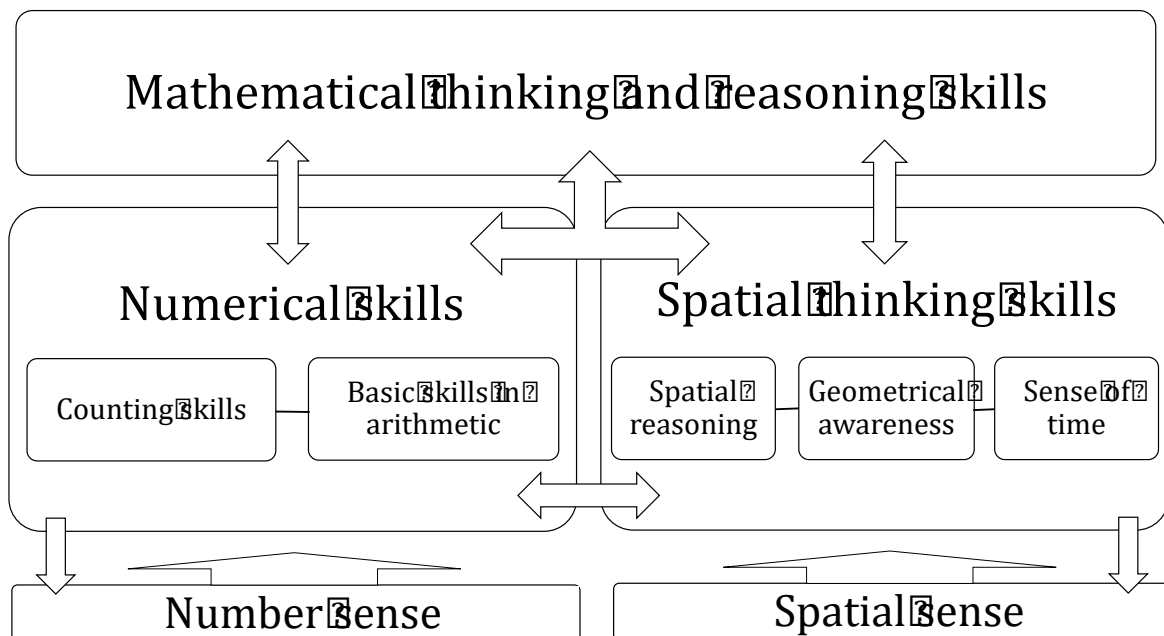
Mathematical thinking and reasoning skills

Numerical skills

Counting skills

Basic skills in arithmetic

Spatial thinking skills

Spatial reasoning

Geometrical awareness

Sense of time

Number sense

Spatial sense